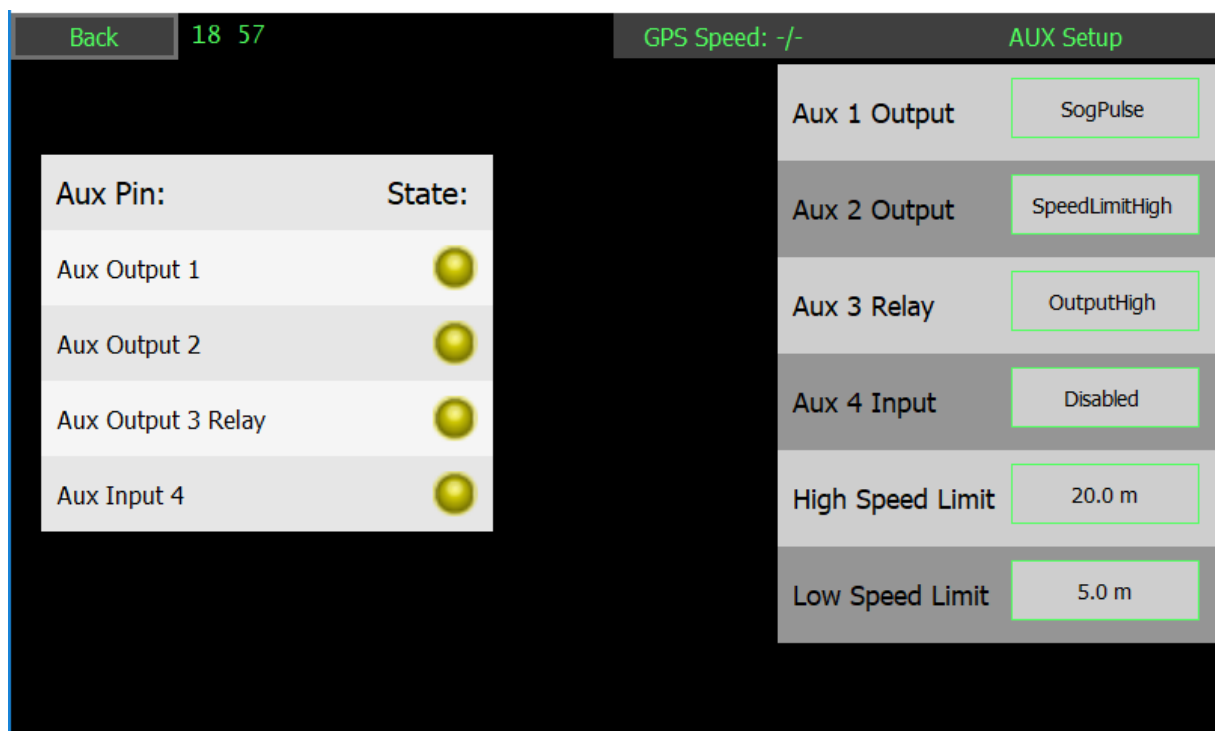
Back 18 57

GPS Speed: -/- AUX Setup

| Aux Pin: | State: |
|---|---|
| Aux Output 1 | |
| Aux Output 2 | |
| Aux Output 3 Relay | |
| Aux Input 4 | |

| | |
|---|---|
| Aux 1 Output | SogPulse |
| Aux 2 Output | SpeedLimitHigh |
| Aux 3 Relay | OutputHigh |
| Aux 4 Input | Disabled |
| High Speed Limit | 20.0 m |
| Low Speed Limit | 5.0 m |